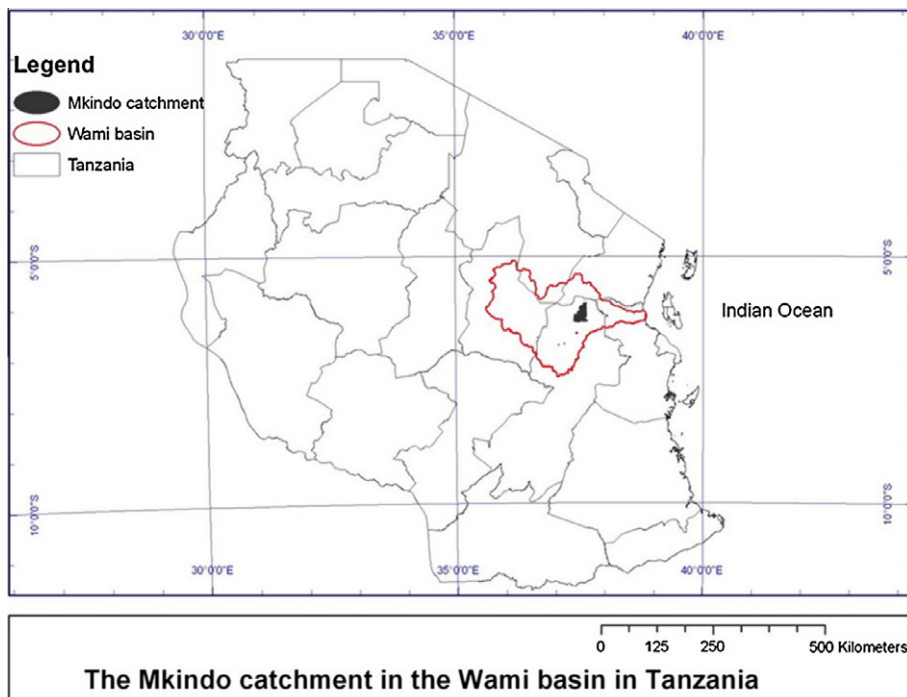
30°0'0"E

35°0'0"E

40°0'0"E

Legend

Mkindo catchment

Wami basin

Tanzania

5°0'0"S

5°0'0"S

Indian Ocean

10°0'0"S

10°0'0"S

30°0'0"E

35°0'0"E

40°0'0"E

0 125 250 500 Kilometers

The Mkindo catchment in the Wami basin in Tanzania